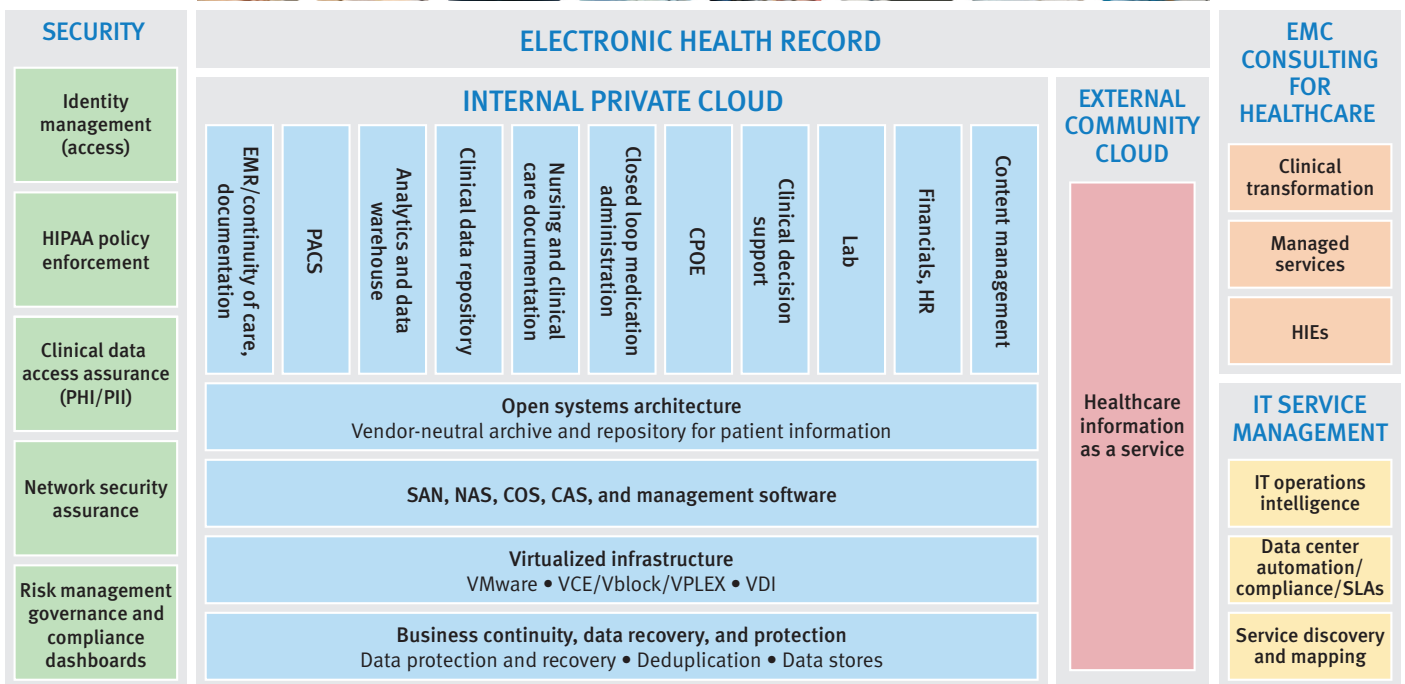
SECURITY

Identity management (access)

HIPAA policy enforcement

Clinical data access assurance (PHI/PII)

Network security assurance

Risk management governance and compliance dashboards

ELECTRONIC HEALTH RECORD

INTERNAL PRIVATE CLOUD

EMR/continuity of care, documentation

PACS

Analytics and data warehouse

Clinical data repository

Nursing and clinical care documentation

Closed loop medication administration

CPOE

Clinical decision support

Lab

Financials, HR

Content management

Open systems architecture
Vendor-neutral archive and repository for patient information

SAN, NAS, COS, CAS, and management software

Virtualized infrastructure
VMware • VCE/Vblock/VPLEX • VDI

Business continuity, data recovery, and protection
Data protection and recovery • Deduplication • Data stores

EXTERNAL COMMUNITY CLOUD

Healthcare information as a service

EMC CONSULTING FOR HEALTHCARE

Clinical transformation

Managed services

HIEs

IT SERVICE MANAGEMENT

IT operations intelligence

Data center automation/ compliance/SLAs

Service discovery and mapping